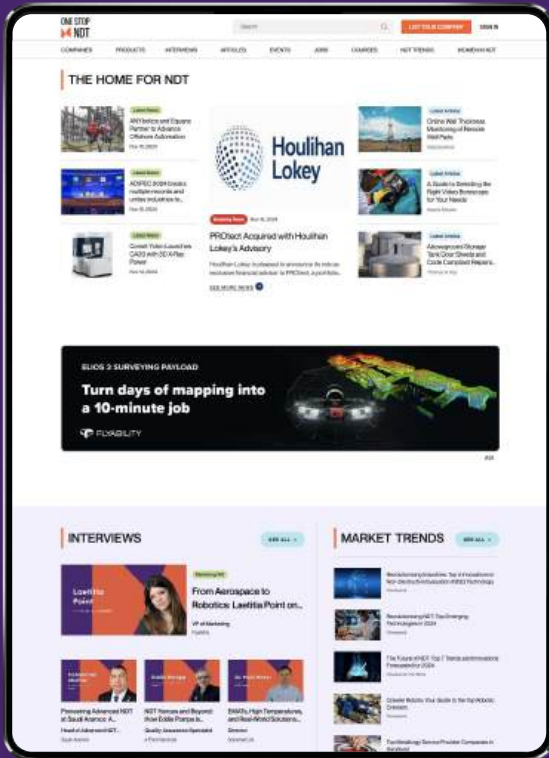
ONE STOP NDT

Search

LIST YOUR COMPANY

SIGN IN

COMPANIES PRODUCTS INTERVIEWS ARTICLES EVENTS JOBS COURSES NDT TRENDS WOMEN IN NDT

THE HOME FOR NDT

Latest News
ANYbotics and Equans Partner to Advance Offshore Automation
Nov 15, 2024

Latest News
ADIPEC 2024 breaks multiple records and unites industries to...
Nov 15, 2024

Latest News
Comet Yxlon Launches CA20 with 3D X-Ray Power
Nov 14, 2024

Houlihan Lokey

Breaking News Nov 15, 2024

PROtect Acquired with Houlihan Lokey's Advisory

Houlihan Lokey is pleased to announce its role as exclusive financial advisor to PROtect, a portfolio...

SEE MORE NEWS

Latest Articles
Online Wall Thickness Monitoring of Remote Well Pads
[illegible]

Latest Articles
A Guide to Selecting the Right Video Borescopes for Your Needs
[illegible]

Latest Articles
Aboveground Storage Tank Door Sheets and Code Compliant Repairs...
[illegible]

ELIOS 3 SURVEYING PAYLOAD

Turn days of mapping into a 10-minute job

FLYABILITY

ADS

INTERVIEWS

SEE ALL

Laetitia Point

Marketing NDT

From Aerospace to Robotics: Laetitia Point on...

VP of Marketing
Flyability

Pioneering Advanced NDT at Saudi Aramco: A...
Head of Advanced NDT...
Saudi Aramco

NDT Heroes and Beyond: How Eddie Pompa is...
Quality Assurance Specialist
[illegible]

EMATs, High Temperatures, and Real-World Solutions...
Director
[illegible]

MARKET TRENDS

SEE ALL

Revolutionary Industries: Top 4 Innovations in Non-Destructive Evaluation (NDE) Technology
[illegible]

Revolutionizing NDT: Top Emerging Technologies in 2024
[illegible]

The Future of NDT: Top 7 Trends and Innovations Forecasted for 2024
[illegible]

Crawler Robots: Your Guide to the Top Robotic Crawlers
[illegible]

Top Metallurgy Service Provider Companies in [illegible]